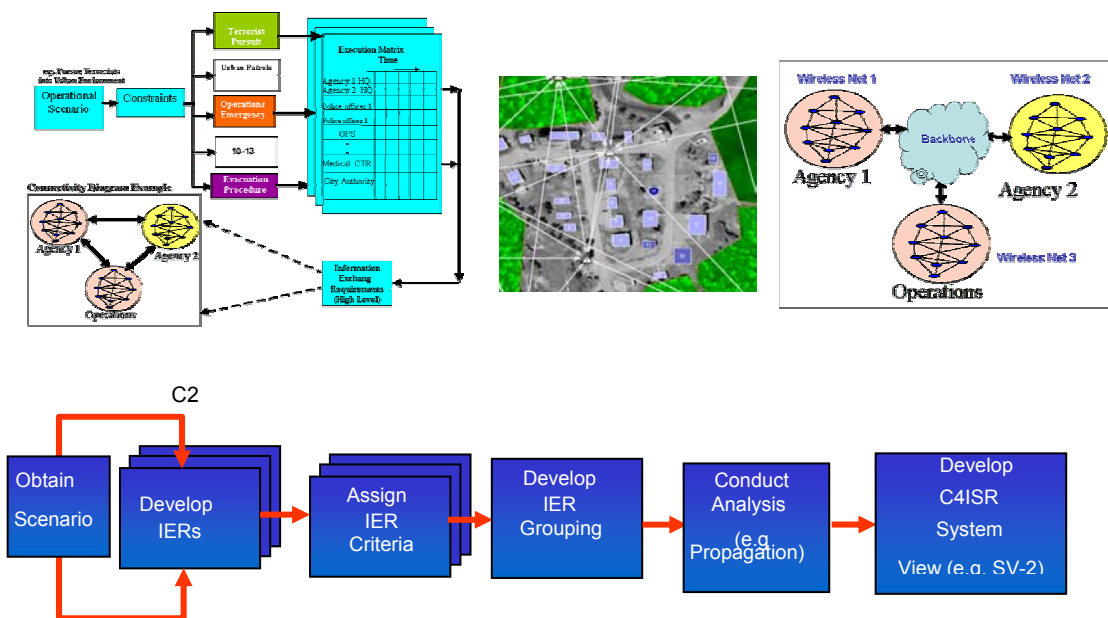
e.g. Pursue Terrorists into Urban Environment

Operational Scenario

Constraints

Terrorist Pursuit

Urban Patrols

Operations Emergency

10-13

Evacuation Procedure

Execution Matrix
Time

Agency 1 HQ
Agency 2 HQ
Police offices 1
Police officers 1
OPS
Medical CTR
City Authority

Connectivity Diagram Example

Agency 1

Agency 2

Operations

Information Exchang Requirements (High Level)

Wireless Net 1

Wireless Net 2

Backbone

Agency 1

Agency 2

Wireless Net 3

Operations

C2

Obtain Scenario

Develop IERs

Assign IER Criteria

Develop IER Grouping

Conduct Analysis (e.g. Propagation)

Develop C4ISR System View (e.g. SV-2)